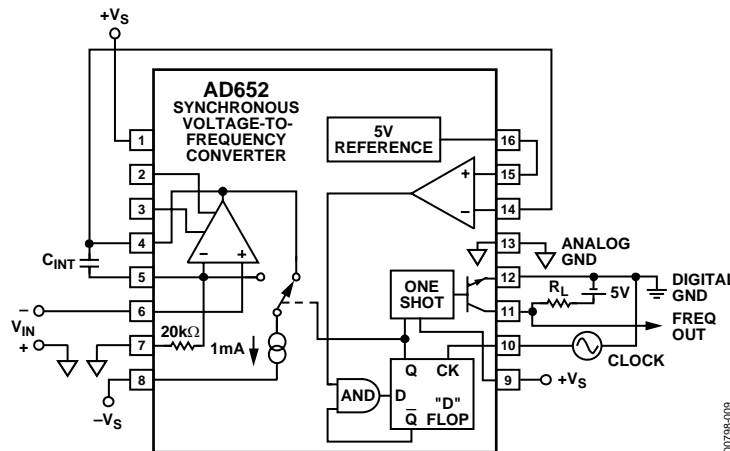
+$V_S$

AD652
SYNCHRONOUS VOLTAGE-TO-FREQUENCY CONVERTER

5V REFERENCE

1
2
3
4
5
6
7
8

16
15
14
13
12
11
10
9

+
–
–
+

$C_{INT}$

–
$V_{IN}$
+

20kΩ

1mA

–$V_S$

ANALOG GND

ONE SHOT

$R_L$

5V

DIGITAL GND

FREQ OUT

CLOCK

Q
CK
D
"D" FLOP
$\bar{Q}$

AND

+$V_S$

00798-009